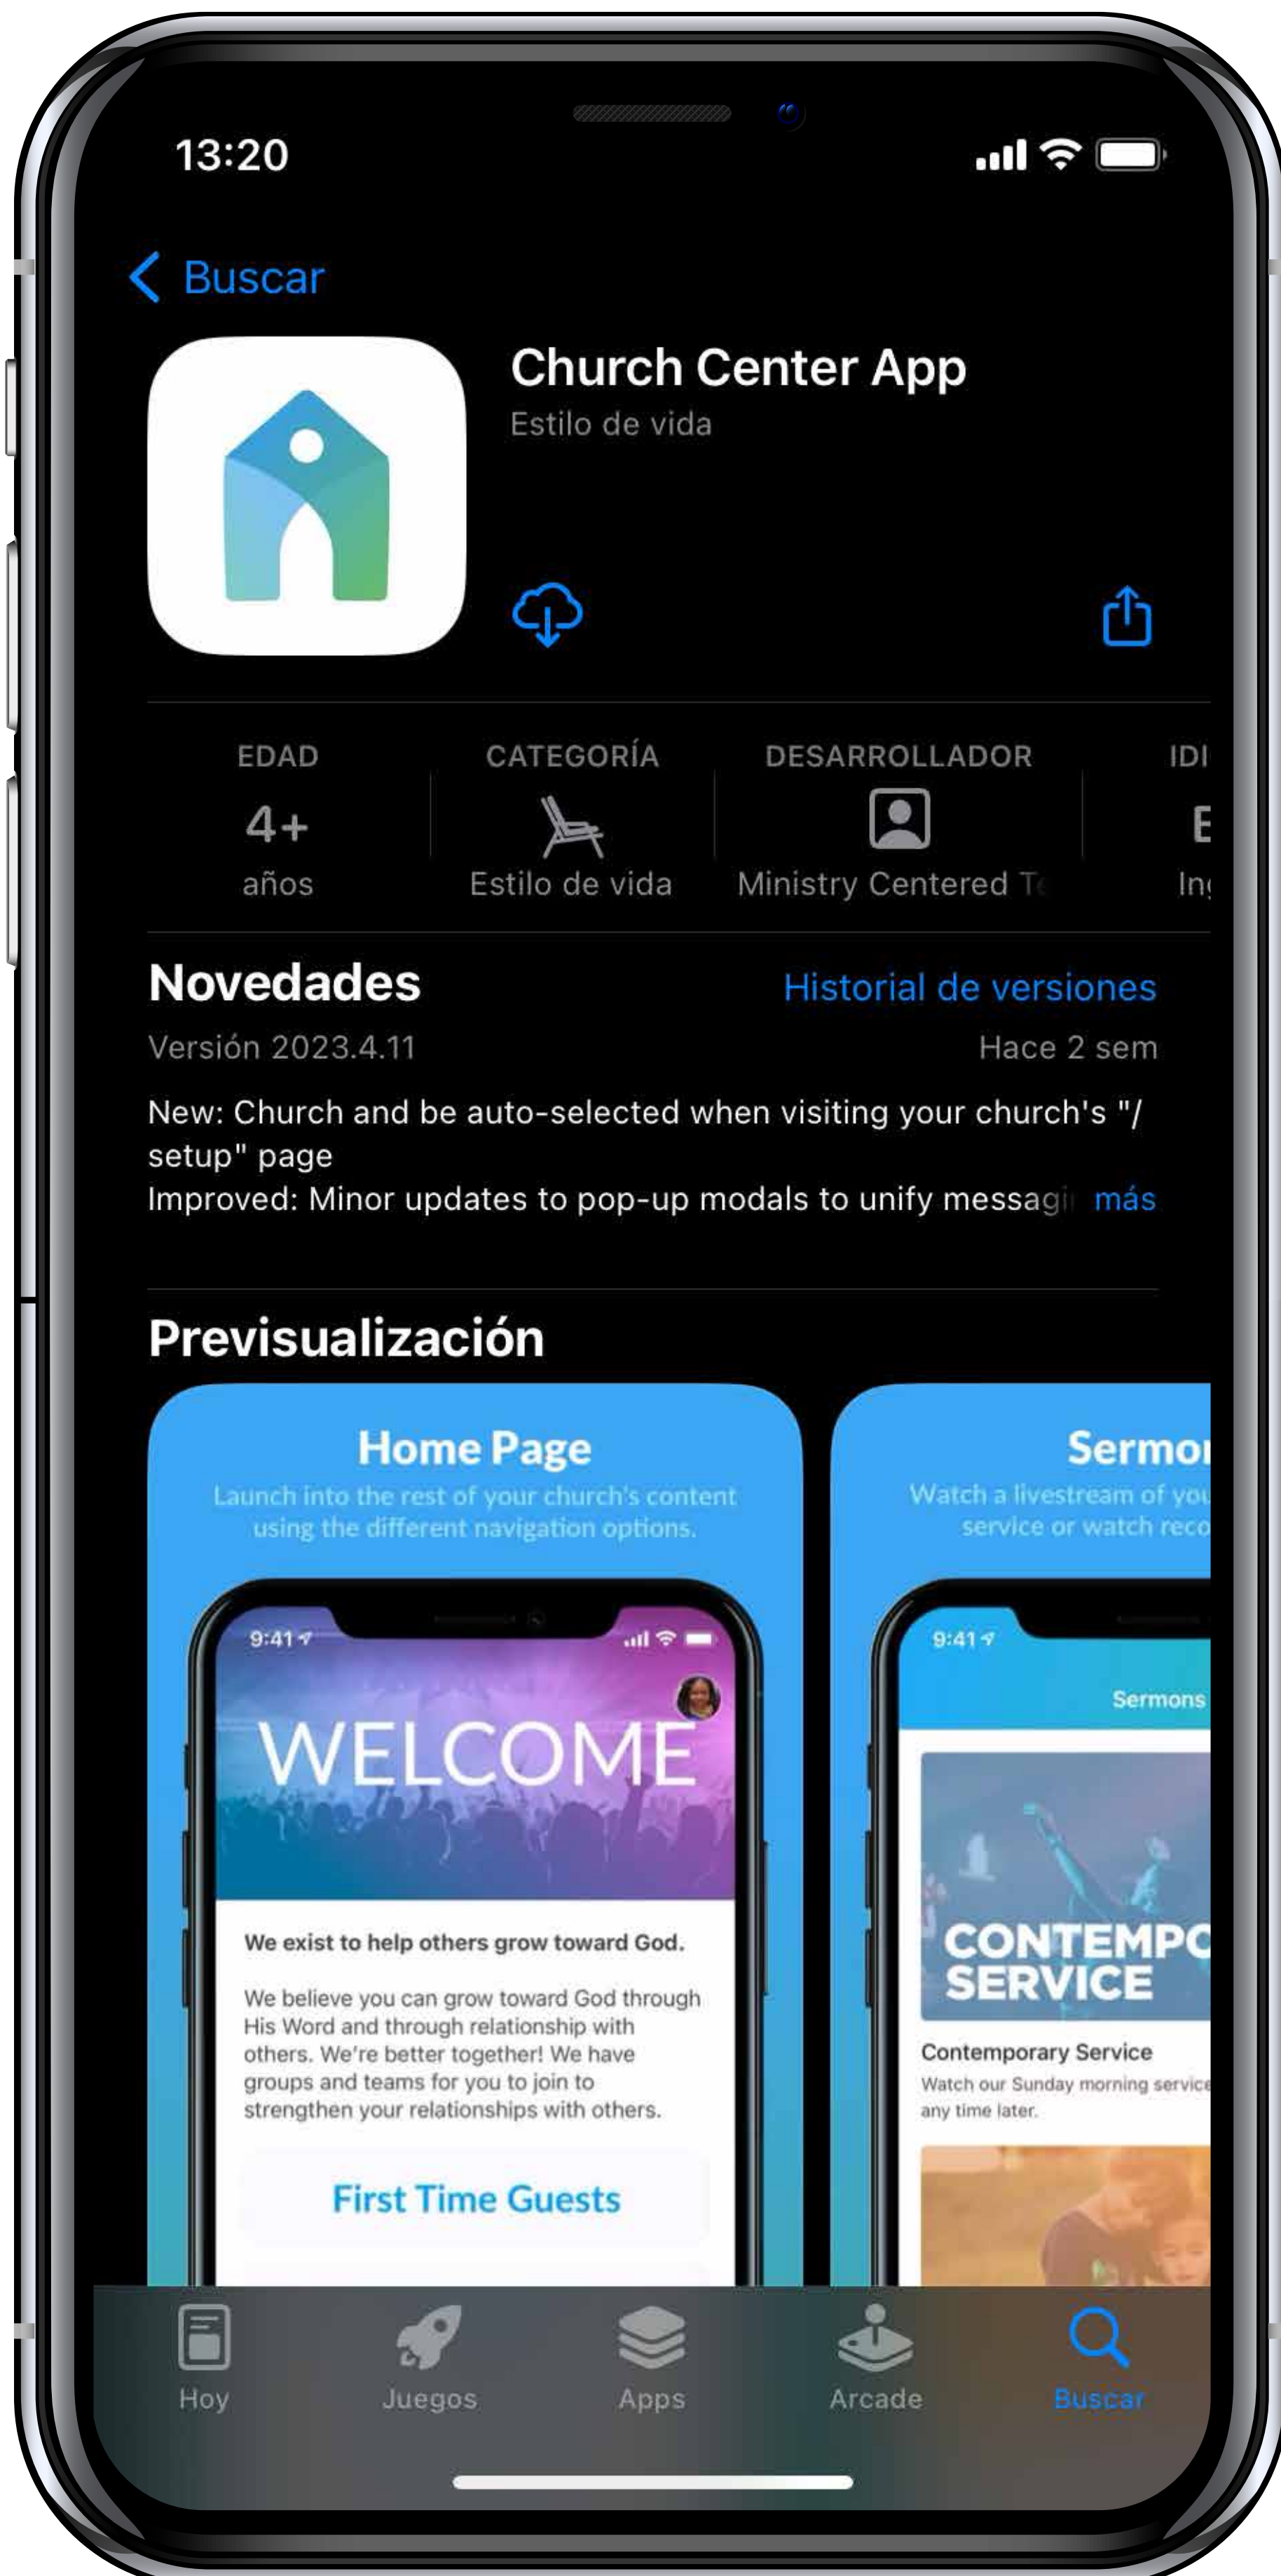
13:20

Buscar

Church Center App
Estilo de vida

EDAD
4+
años

CATEGORÍA
Estilo de vida

DESARROLLADOR
Ministry Centered T

IDI
E
In

Novedades
Historial de versiones
Versión 2023.4.11
Hace 2 sem

New: Church and be auto-selected when visiting your church's "/setup" page
Improved: Minor updates to pop-up modals to unify messagi más

Previsualización

Home Page
Launch into the rest of your church's content using the different navigation options.

9:41

WELCOME

We exist to help others grow toward God.

We believe you can grow toward God through His Word and through relationship with others. We're better together! We have groups and teams for you to join to strengthen your relationships with others.

First Time Guests

Sermo
Watch a livestream of you service or watch reco

9:41
Sermons

CONTEMPO SERVICE

Contemporary Service
Watch our Sunday morning service any time later.

Hoy
Juegos
Apps
Arcade
Buscar